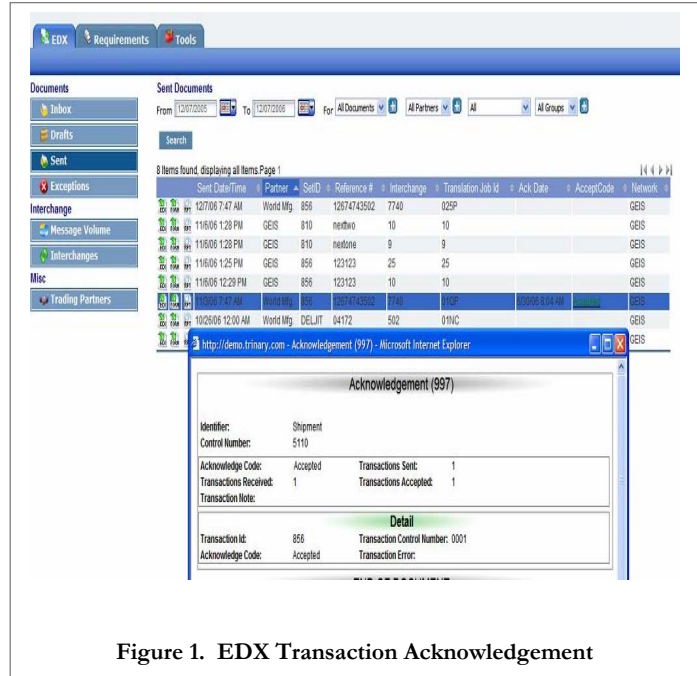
EDX Requirements Tools

Documents
Inbox
Drafts
Sent
Exceptions
Interchange
Message Volume
Interchanges
Misc
Trading Partners

Sent Documents
From 12/07/2005 To 12/07/2006 For All Documents All Partners All All Groups
Search

8 items found, displaying all items.Page 1

| | Sent Date/Time | Partner | SetID | Reference # | Interchange | Translation Job Id | Ack Date | AcceptCode | Network |
|---|---|---|---|---|---|---|---|---|---|
| EDI XML TXT | 12/7/06 7:47 AM | World Mfg. | 856 | 12674743502 | 7740 | 025P | | | GEIS |
| EDI XML TXT | 11/6/06 1:28 PM | GEIS | 810 | nexttwo | 10 | 10 | | | GEIS |
| EDI XML TXT | 11/6/06 1:28 PM | GEIS | 810 | nextone | 9 | 9 | | | GEIS |
| EDI XML TXT | 11/6/06 1:25 PM | GEIS | 856 | 123123 | 25 | 25 | | | GEIS |
| EDI XML TXT | 11/6/06 12:29 PM | GEIS | 856 | 123123 | 10 | 10 | | | GEIS |
| EDI XML TXT | 11/3/06 7:47 AM | World Mfg. | 856 | 12674743502 | 7740 | 01QP | 6/30/06 8:04 AM | Accepted | GEIS |
| EDI XML TXT | 10/26/06 12:00 AM | World Mfg. | DELJIT | 04172 | 502 | 01NC | | | GEIS |
| EDI XML | | | | | | | | | GEIS |

http://demo.trinary.com - Acknowledgement (997) - Microsoft Internet Explorer

Acknowledgement (997)

Identifier: Shipment
Control Number: 5110

Acknowledge Code: Accepted
Transactions Sent: 1
Transactions Received: 1
Transactions Accepted: 1
Transaction Note:

Detail

Transaction Id: 856
Transaction Control Number: 0001
Acknowledge Code: Accepted
Transaction Error:

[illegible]

Figure 1. EDX Transaction Acknowledgement